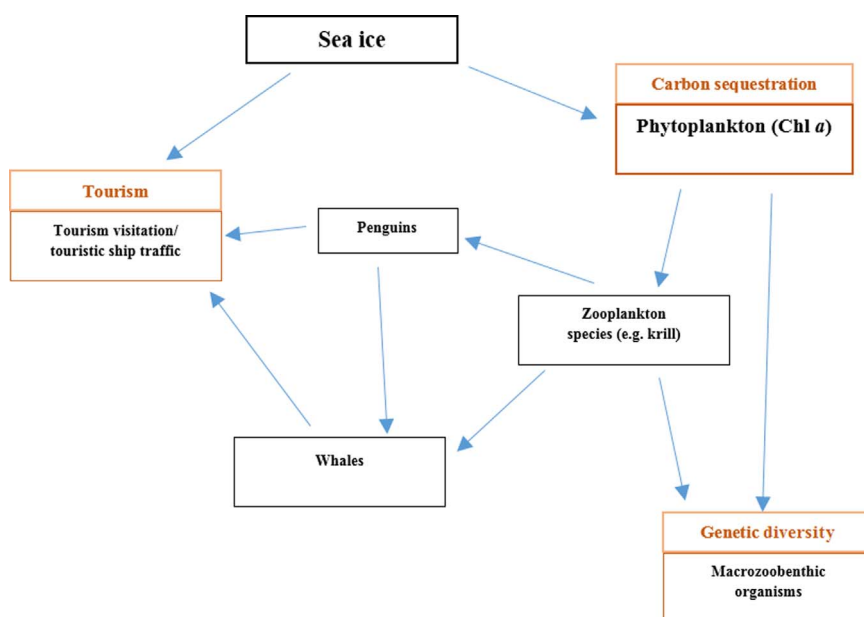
Sea ice

Carbon sequestration

Phytoplankton (Chl *a*)

Tourism

Tourism visitation/ touristic ship traffic

Penguins

Zooplankton species (e.g. krill)

Whales

Genetic diversity

Macrozoobenthic organisms